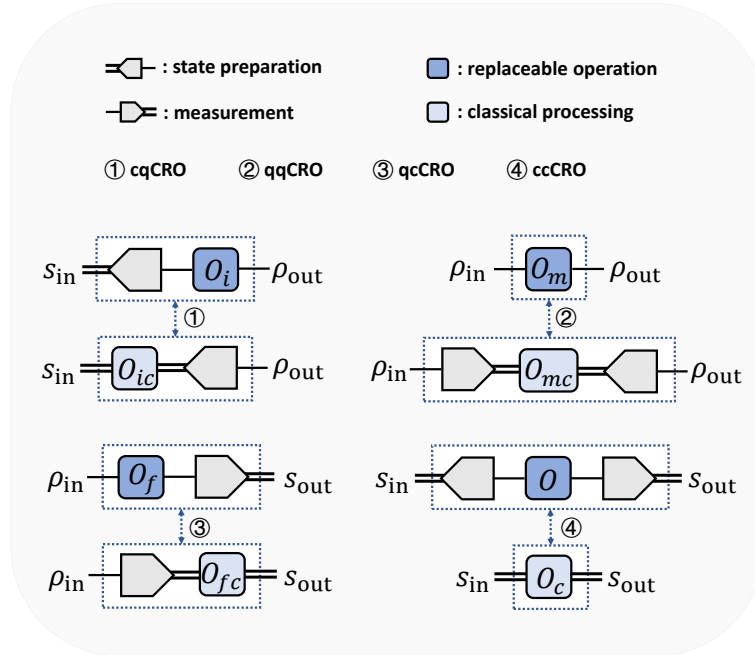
: state preparation

: replaceable operation

: measurement

: classical processing

① cqCRO ② qqCRO ③ qcCRO ④ ccCRO

$s_{\mathrm{in}}$ $O_i$ $\rho_{\mathrm{out}}$

①

$s_{\mathrm{in}}$ $O_{ic}$ $\rho_{\mathrm{out}}$

$\rho_{\mathrm{in}}$ $O_m$ $\rho_{\mathrm{out}}$

②

$\rho_{\mathrm{in}}$ $O_{mc}$ $\rho_{\mathrm{out}}$

$\rho_{\mathrm{in}}$ $O_f$ $s_{\mathrm{out}}$

③

$\rho_{\mathrm{in}}$ $O_{fc}$ $s_{\mathrm{out}}$

$s_{\mathrm{in}}$ $O$ $s_{\mathrm{out}}$

④

$s_{\mathrm{in}}$ $O_c$ $s_{\mathrm{out}}$